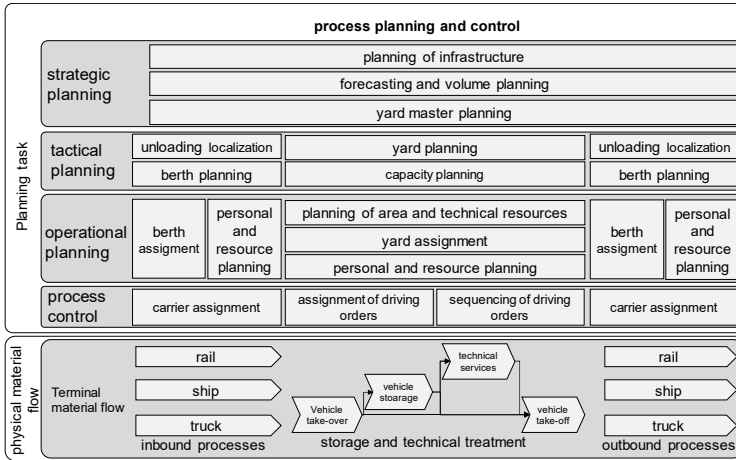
process planning and control

Planning task

strategic planning
planning of infrastructure
forecasting and volume planning
yard master planning

tactical planning
unloading localization
berth planning
yard planning
capacity planning
unloading localization
berth planning

operational planning
berth assigment
personal and resource planning
planning of area and technical resources
yard assignment
personal and resource planning
berth assigment
personal and resource planning

process control
carrier assignment
assignment of driving orders
sequencing of driving orders
carrier assignment

physical material flow

Terminal material flow
rail
ship
truck
inbound processes
Vehicle take-over
vehicle stoarage
technical services
vehicle take-off
storage and technical treatment
rail
ship
truck
outbound processes